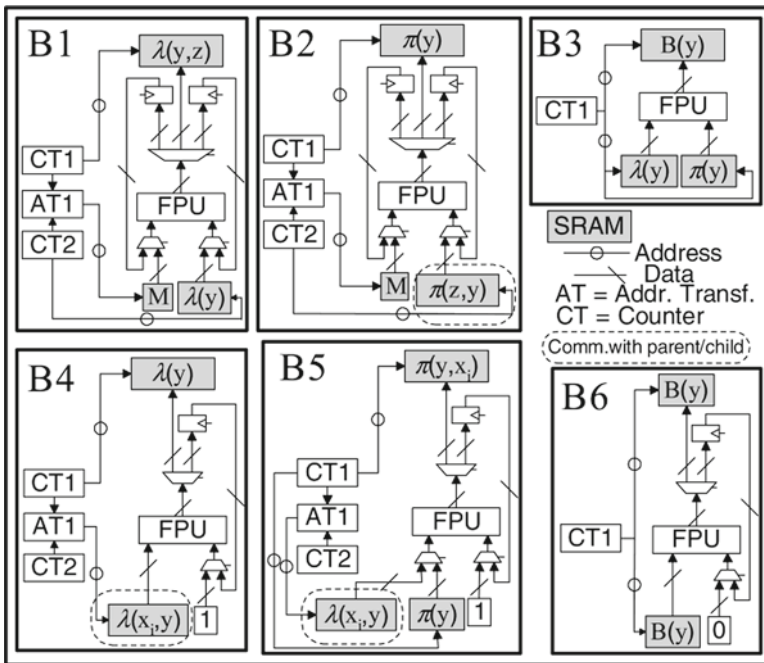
B1
$\lambda(y,z)$
CT1
AT1
CT2
FPU
M
$\lambda(y)$

B2
$\pi(y)$
CT1
AT1
CT2
FPU
M
$\pi(z,y)$

B3
B(y)
CT1
FPU
$\lambda(y)$
$\pi(y)$

SRAM
Address
Data
AT = Addr. Transf.
CT = Counter
Comm.with parent/child

B4
$\lambda(y)$
CT1
AT1
CT2
FPU
$\lambda(x_i,y)$
1

B5
$\pi(y,x_i)$
CT1
AT1
CT2
FPU
$\lambda(x_i,y)$
$\pi(y)$
1

B6
B(y)
CT1
FPU
B(y)
0